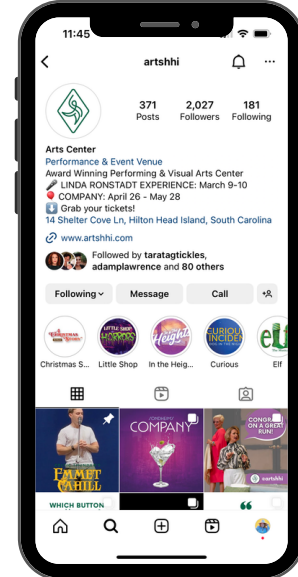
11:45

artshhi

371 Posts
2,027 Followers
181 Following

Arts Center
Performance & Event Venue
Award Winning Performing & Visual Arts Center
🎤 LINDA RONSTADT EXPERIENCE: March 9-10
🔴 COMPANY: April 26 - May 28
⬇️ Grab your tickets!
14 Shelter Cove Ln, Hilton Head Island, South Carolina

www.artshhi.com

Followed by taratagtickles, adamplawrence and 80 others

Following
Message
Call

Christmas S...
Little Shop
In the Heig...
Curious
Elf

EMMET CAHILL
WHICH BUTTON
COMPANY
CONGR... ON A GREAT RUN!
artshhi